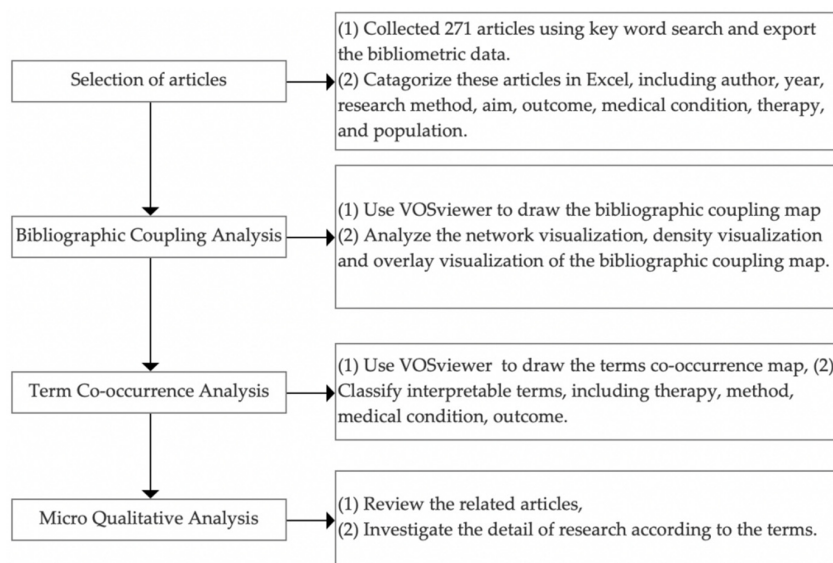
Selection of articles

(1) Collected 271 articles using key word search and export the bibliometric data.
(2) Catagorize these articles in Excel, including author, year, research method, aim, outcome, medical condition, therapy, and population.

Bibliographic Coupling Analysis

(1) Use VOSviewer to draw the bibliographic coupling map
(2) Analyze the network visualization, density visualization and overlay visualization of the bibliographic coupling map.

Term Co-occurrence Analysis

(1) Use VOSviewer to draw the terms co-occurrence map, (2) Classify interpretable terms, including therapy, method, medical condition, outcome.

Micro Qualitative Analysis

(1) Review the related articles,
(2) Investigate the detail of research according to the terms.